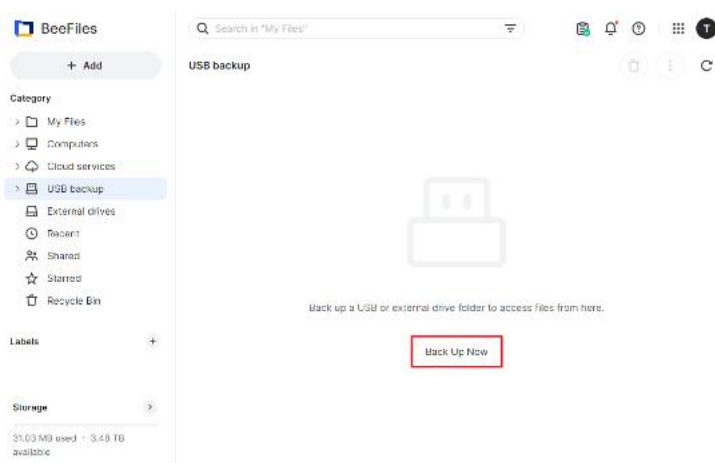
BeeFiles

Search in "My Files"

T

+ Add

USB backup

Category

My Files

Computers

Cloud services

USB backup

External drives

Recent

Shared

Starred

Recycle Bin

Labels

+

Storage

31.03 MB used · 3.48 TB available

Back up a USB or external drive folder to access files from here.

Back Up Now